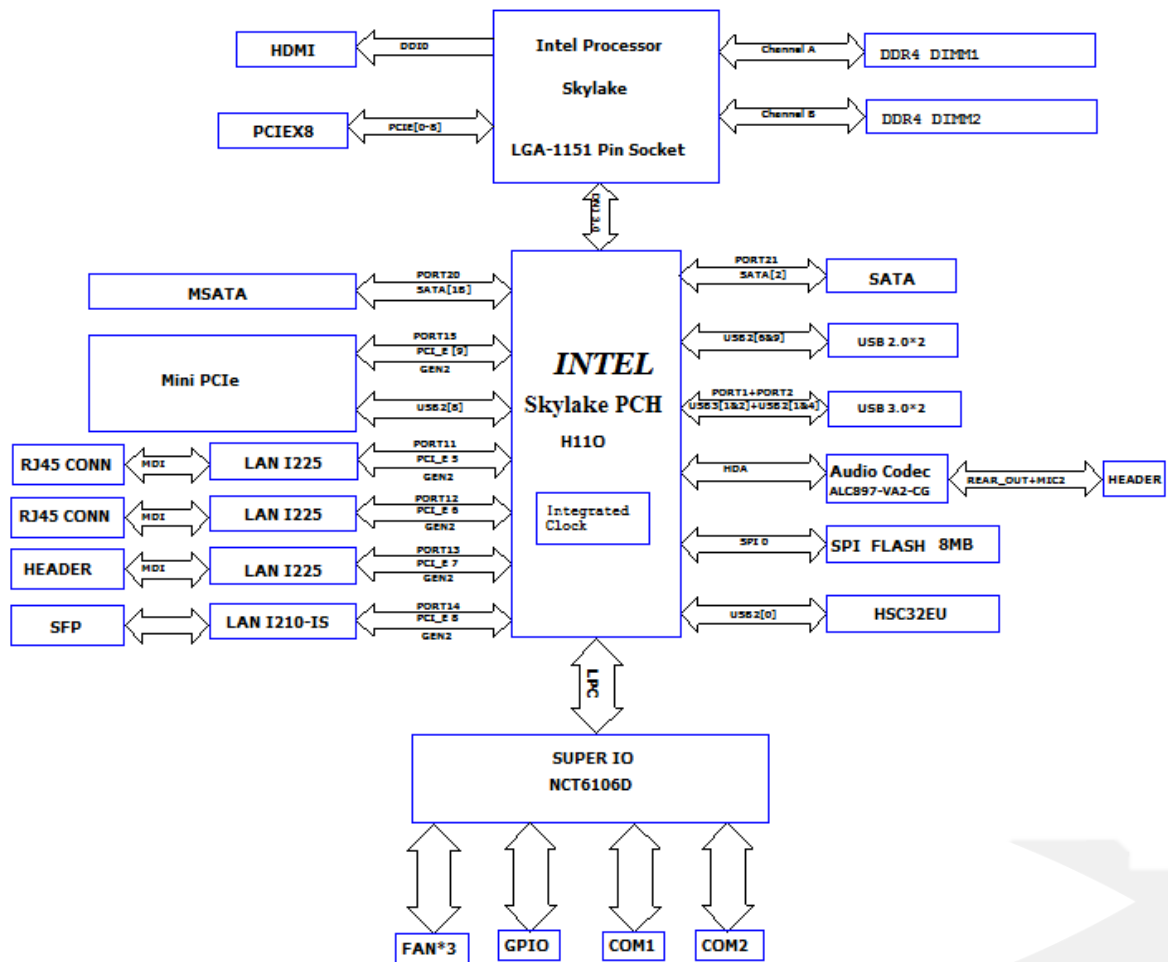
HDMI

DDIO

Intel Processor

Skylake

LGA-1151 Pin Socket

Channel A

DDR4 DIMM1

Channel B

DDR4 DIMM2

PCIEX8

PCIE[0-8]

DMI 3.0

MSATA

PORT20
SATA[1B]

Mini PCIe

PORT15
PCI_E [9]
GEN2

USB2[8]

RJ45 CONN

MDI

LAN I225

PORT11
PCI_E 5
GEN2

RJ45 CONN

MDI

LAN I225

PORT12
PCI_E 6
GEN2

HEADER

MDI

LAN I225

PORT13
PCI_E 7
GEN2

SFP

LAN I210-IS

PORT14
PCI_E 8
GEN2

INTEL

Skylake PCH

H11O

Integrated Clock

PORT21
SATA[2]

SATA

USB2[6&9]

USB 2.0*2

PORT1+PORT2
USB3[1&2]+USB2[1&4]

USB 3.0*2

HDA

Audio Codec
ALC897-VA2-CG

REAR_OUT+MIC2

HEADER

SPI 0

SPI FLASH 8MB

USB2[0]

HSC32EU

LPC

SUPER IO
NCT6106D

FAN*3

GPIO

COM1

COM2